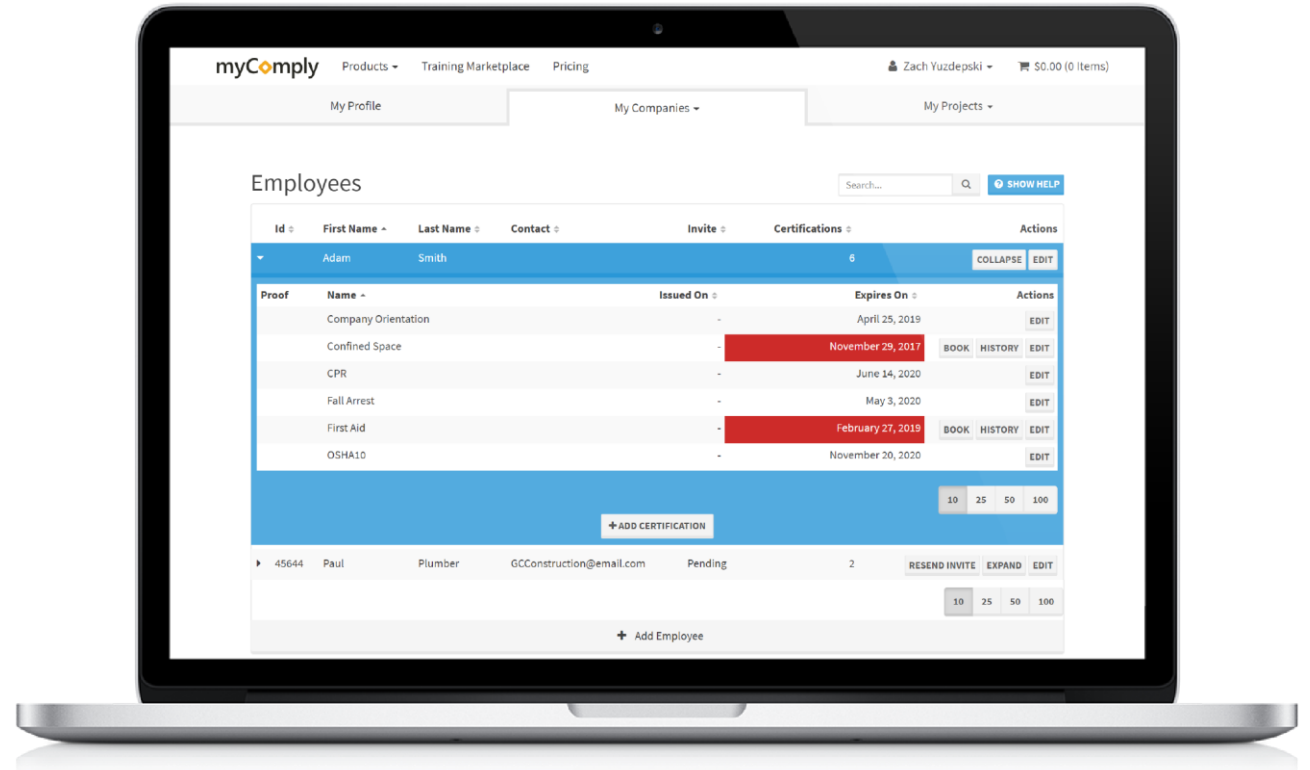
myComply Products ▾ Training Marketplace Pricing

Zach Yuzdepski ▾ $0.00 (0 Items)

My Profile My Companies ▾ My Projects ▾

Employees

Search...

SHOW HELP

| Id | First Name | Last Name | Contact | Invite | Certifications | Actions |
|---|---|---|---|---|---|---|
| | Adam | Smith | | | 6 | COLLAPSE EDIT |

| Proof | Name | Issued On | Expires On | Actions |
|---|---|---|---|---|
| | Company Orientation | - | April 25, 2019 | EDIT |
| | Confined Space | - | November 29, 2017 | BOOK HISTORY EDIT |
| | CPR | - | June 14, 2020 | EDIT |
| | Fall Arrest | - | May 3, 2020 | EDIT |
| | First Aid | - | February 27, 2019 | BOOK HISTORY EDIT |
| | OSHA10 | - | November 20, 2020 | EDIT |

10 25 50 100

+ ADD CERTIFICATION

| 45644 | Paul | Plumber | GCConstruction@email.com | Pending | 2 | RESEND INVITE EXPAND EDIT |
|---|---|---|---|---|---|---|

10 25 50 100

+ Add Employee